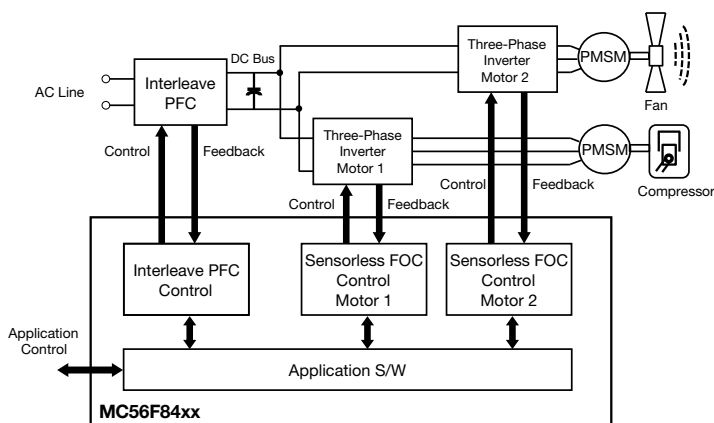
AC Line

Interleave PFC

DC Bus

Three-Phase Inverter Motor 2

PMSM

Fan

Three-Phase Inverter Motor 1

PMSM

Compressor

Control

Feedback

Control

Feedback

Control

Feedback

Interleave PFC Control

Sensorless FOC Control Motor 1

Sensorless FOC Control Motor 2

Application Control

Application S/W

MC56F84xx